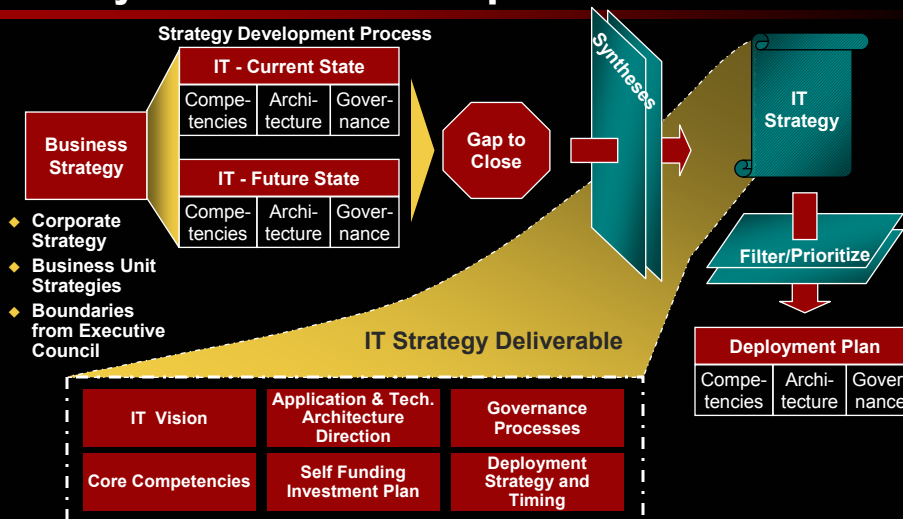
Strategy Development Process

IT - Current State

| Competencies | Architecture | Governance |
|---|---|---|

IT - Future State

| Competencies | Architecture | Governance |
|---|---|---|

Business Strategy

- Corporate Strategy
- Business Unit Strategies
- Boundaries from Executive Council

Gap to Close

Syntheses

IT Strategy

Filter/Prioritize

Deployment Plan

| Competencies | Architecture | Gover nance |
|---|---|---|

IT Strategy Deliverable

| IT Vision | Application & Tech. Architecture Direction | Governance Processes |
|---|---|---|
| Core Competencies | Self Funding Investment Plan | Deployment Strategy and Timing |